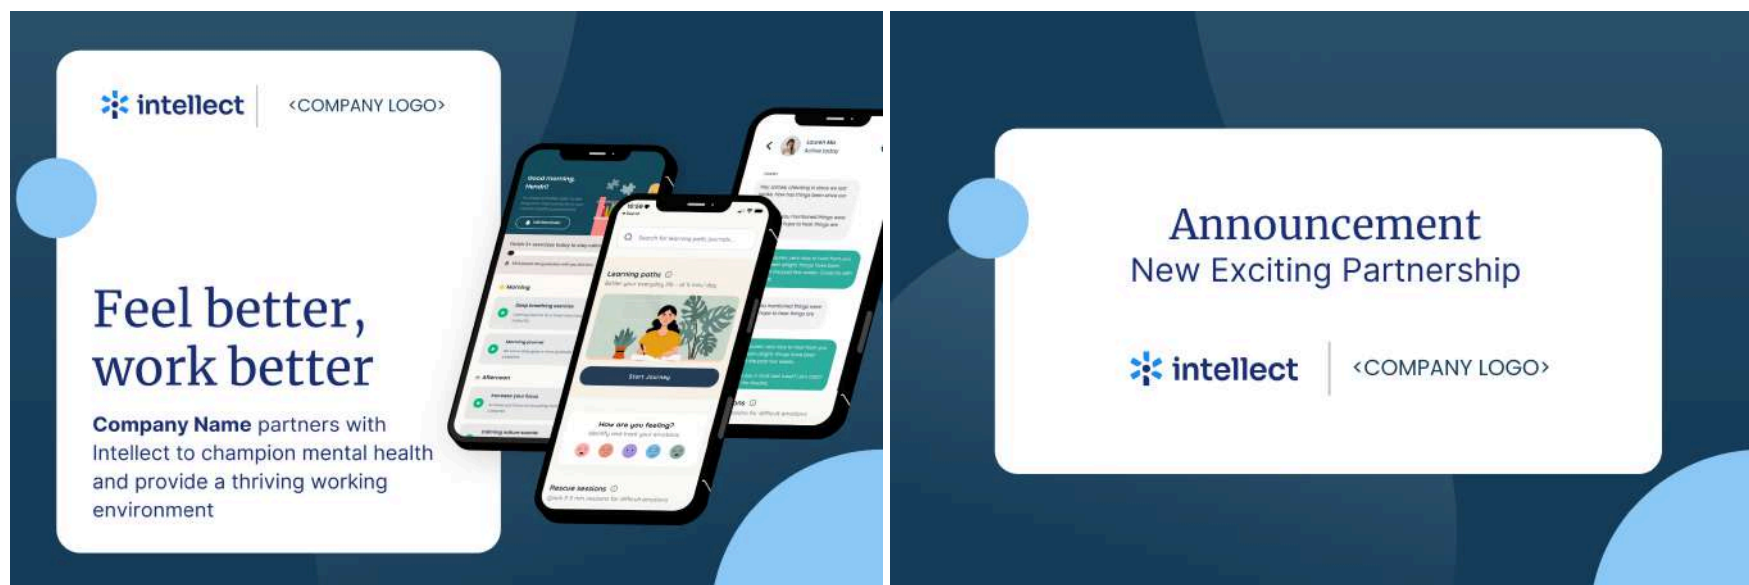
intellect <COMPANY LOGO>

Feel better, work better

**Company Name** partners with Intellect to champion mental health and provide a thriving working environment

Good morning, Hendri!

Learning paths

Start Journey

How are you feeling?

Rescue sessions

Announcement
New Exciting Partnership

intellect <COMPANY LOGO>